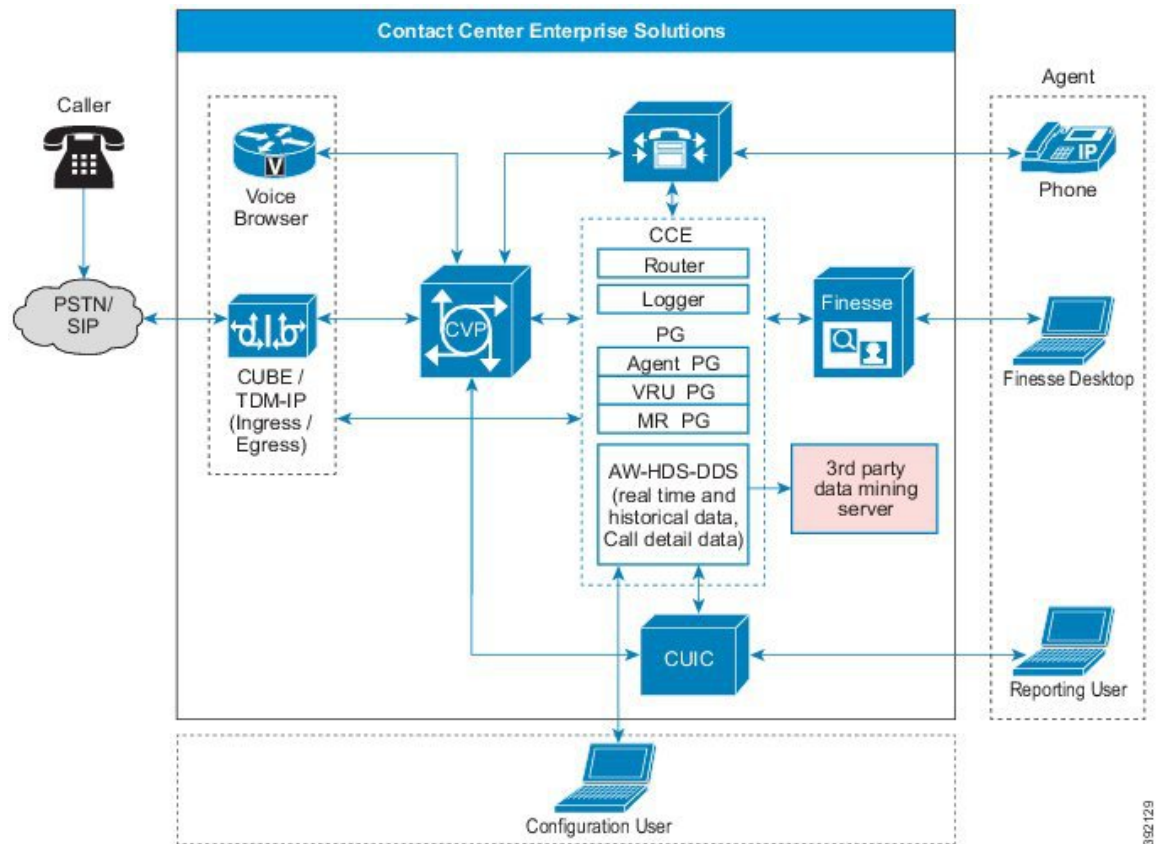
Contact Center Enterprise Solutions

Caller

PSTN/ SIP

V

Voice Browser

CUBE / TDM-IP (Ingress / Egress)

CVP

CCE

Router

Logger

PG

Agent PG

VRU PG

MR PG

AW-HDS-DDS (real time and historical data, Call detail data)

3rd party data mining server

Finesse

Agent

IP

Phone

Finesse Desktop

CUIC

Reporting User

Configuration User

392129